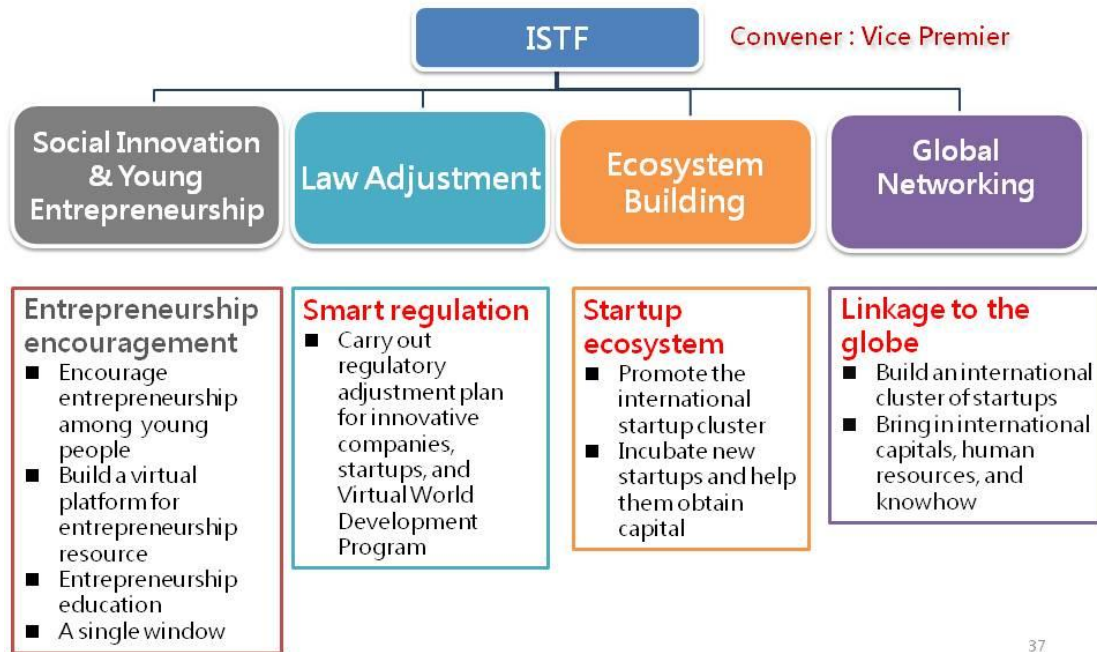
ISTF

Convener : Vice Premier

Social Innovation & Young Entrepreneurship

Law Adjustment

Ecosystem Building

Global Networking

Entrepreneurship encouragement
- Encourage entrepreneurship among young people
- Build a virtual platform for entrepreneurship resource
- Entrepreneurship education
- A single window

Smart regulation
- Carry out regulatory adjustment plan for innovative companies, startups, and Virtual World Development Program

Startup ecosystem
- Promote the international startup cluster
- Incubate new startups and help them obtain capital

Linkage to the globe
- Build an international cluster of startups
- Bring in international capitals, human resources, and knowhow

37